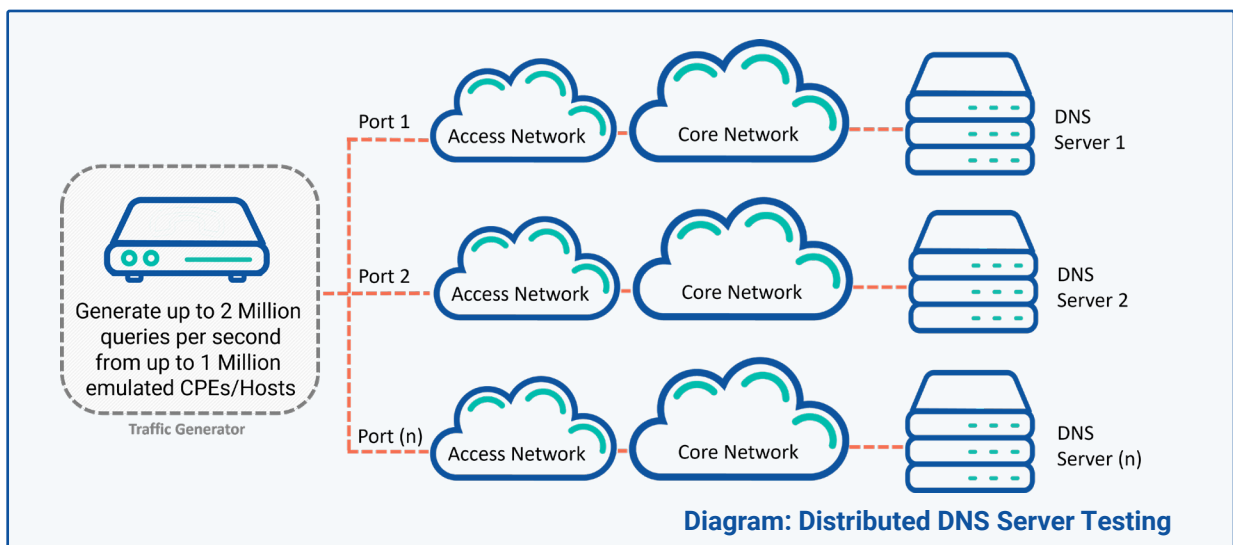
Generate up to 2 Million queries per second from up to 1 Million emulated CPEs/Hosts

Traffic Generator

Port 1

Access Network

Core Network

DNS Server 1

Port 2

Access Network

Core Network

DNS Server 2

Port (n)

Access Network

Core Network

DNS Server (n)

Diagram: Distributed DNS Server Testing